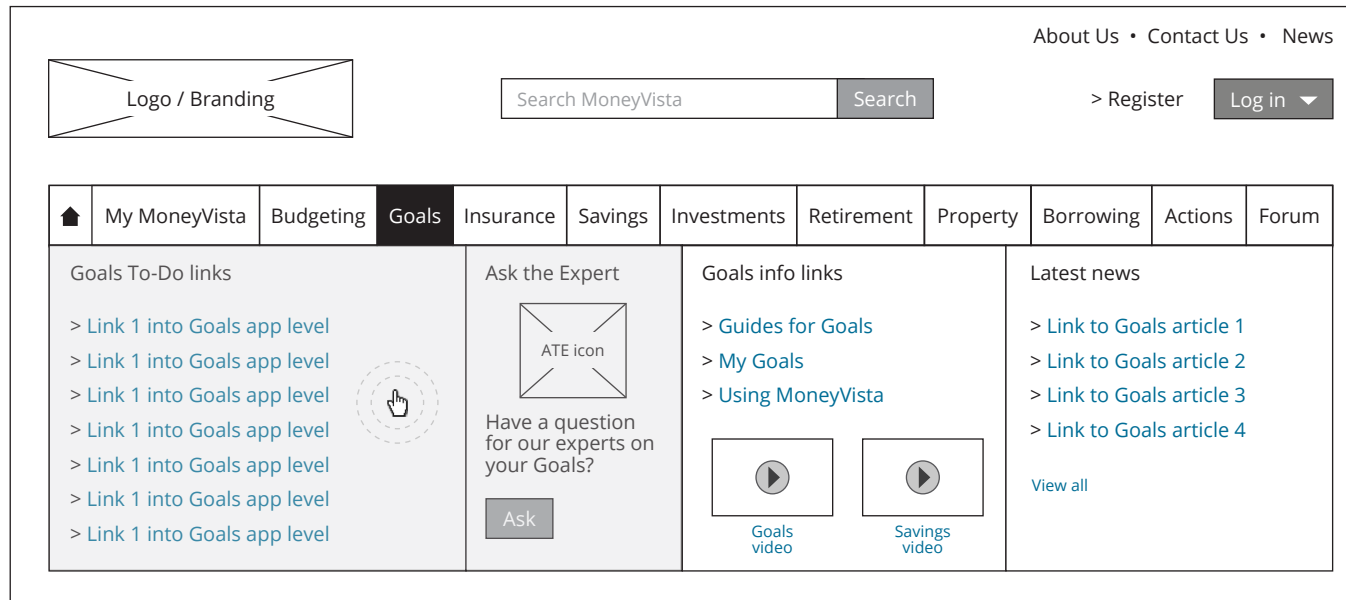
About Us • Contact Us • News

Logo / Branding

Search MoneyVista Search

> Register

Log in

| My MoneyVista | Budgeting | Goals | Insurance | Savings | Investments | Retirement | Property | Borrowing | Actions | Forum |

Goals To-Do links

> Link 1 into Goals app level
> Link 1 into Goals app level
> Link 1 into Goals app level
> Link 1 into Goals app level
> Link 1 into Goals app level
> Link 1 into Goals app level
> Link 1 into Goals app level

Ask the Expert

ATE icon

Have a question for our experts on your Goals?

Ask

Goals info links

> Guides for Goals
> My Goals
> Using MoneyVista

Goals video

Savings video

Latest news

> Link to Goals article 1
> Link to Goals article 2
> Link to Goals article 3
> Link to Goals article 4

View all